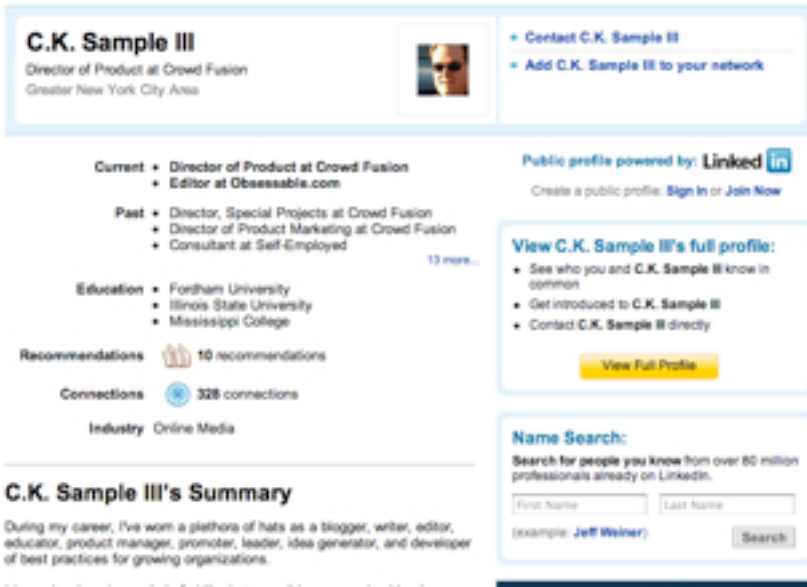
C.K. Sample III

Director of Product at Crowd Fusion
Greater New York City Area

+ Contact C.K. Sample III
+ Add C.K. Sample III to your network

Current
• Director of Product at Crowd Fusion
• Editor at Obsessable.com

Past
• Director, Special Projects at Crowd Fusion
• Director of Product Marketing at Crowd Fusion
• Consultant at Self-Employed

13 more...

Education
• Fordham University
• Illinois State University
• Mississippi College

Recommendations 10 recommendations

Connections 328 connections

Industry Online Media

Public profile powered by: LinkedIn

Create a public profile: Sign In or Join Now

View C.K. Sample III's full profile:

• See who you and C.K. Sample III know in common
• Get introduced to C.K. Sample III
• Contact C.K. Sample III directly

View Full Profile

Name Search:

Search for people you know from over 80 million professionals already on LinkedIn.

First Name
Last Name

(example: Jeff Weiner)

Search

C.K. Sample III's Summary

During my career, I've worn a plethora of hats as a blogger, writer, editor, educator, product manager, promoter, leader, idea generator, and developer of best practices for growing organizations.

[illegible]